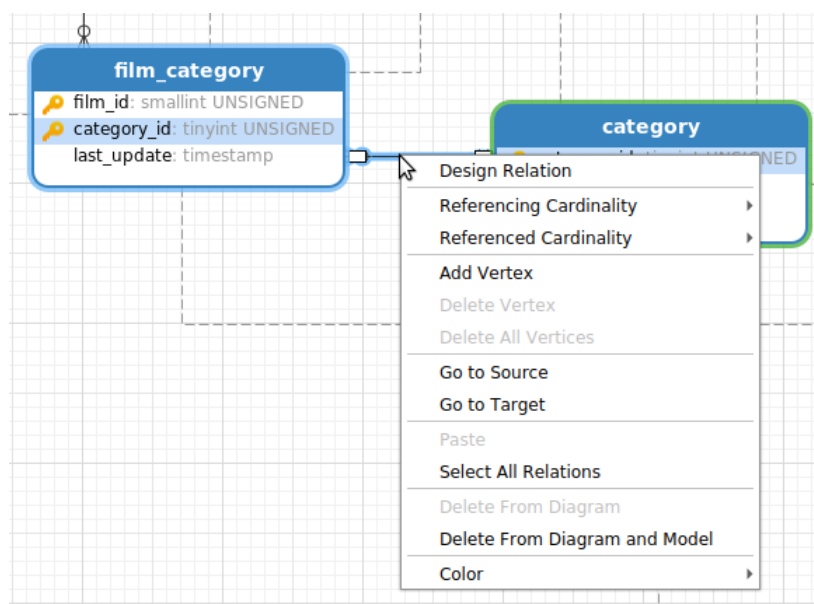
film_category
film_id: smallint UNSIGNED
category_id: tinyint UNSIGNED
last_update: timestamp

category
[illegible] tinyint UNSIGNED

Design Relation
Referencing Cardinality
Referenced Cardinality
Add Vertex
Delete Vertex
Delete All Vertices
Go to Source
Go to Target
Paste
Select All Relations
Delete From Diagram
Delete From Diagram and Model
Color